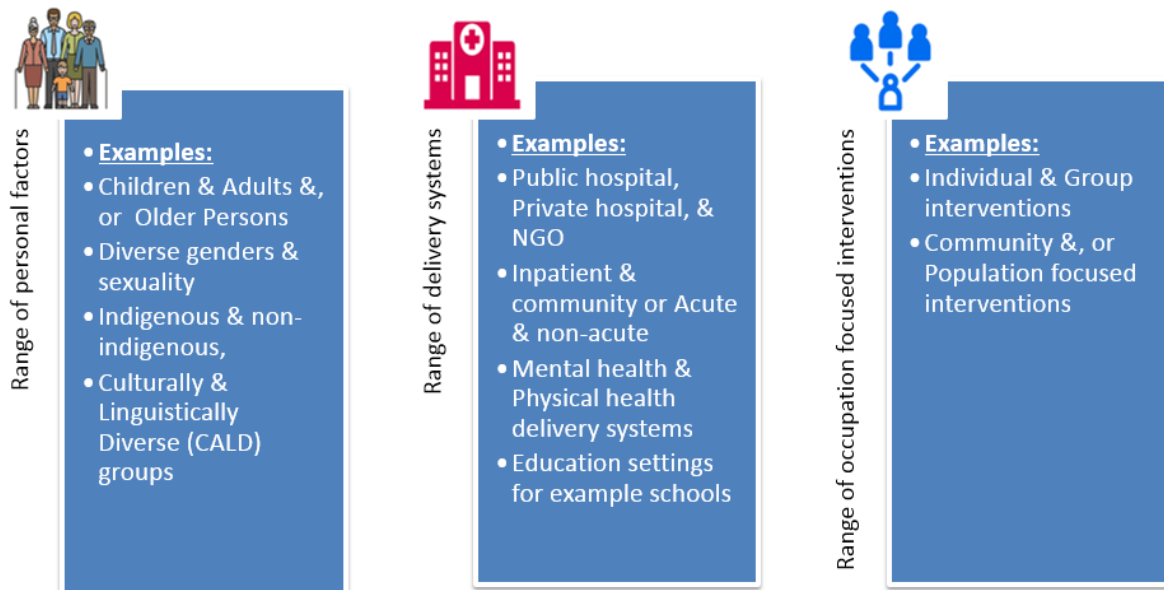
Range of personal factors

- **Examples:**
- Children & Adults &, or Older Persons
- Diverse genders & sexuality
- Indigenous & non-indigenous,
- Culturally & Linguistically Diverse (CALD) groups

Range of delivery systems

- **Examples:**
- Public hospital, Private hospital, & NGO
- Inpatient & community or Acute & non-acute
- Mental health & Physical health delivery systems
- Education settings for example schools

Range of occupation focused interventions

- **Examples:**
- Individual & Group interventions
- Community &, or Population focused interventions